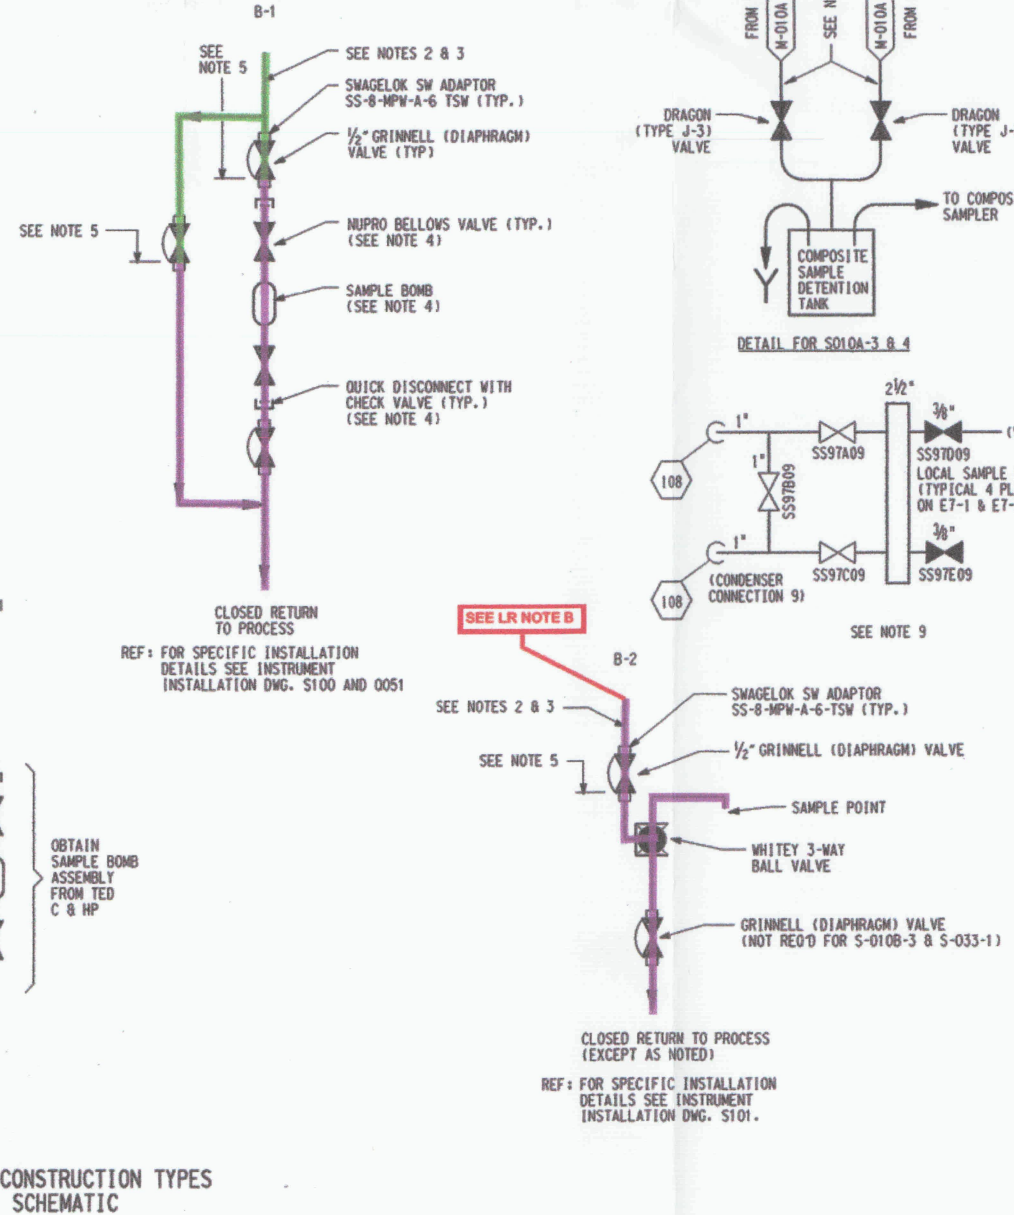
B-1

SEE NOTE 5

SEE NOTES 2 & 3

SWAGELOK SW ADAPTOR SS-8-MPW-A-6 TSW (TYP.)

$\frac{1}{2}$" GRINNELL (DIAPHRAGM) VALVE (TYP)

SEE NOTE 5

NUPRO BELLOWS VALVE (TYP.) (SEE NOTE 4)

SAMPLE BOMB (SEE NOTE 4)

QUICK DISCONNECT WITH CHECK VALVE (TYP.) (SEE NOTE 4)

CLOSED RETURN TO PROCESS

REF: FOR SPECIFIC INSTALLATION DETAILS SEE INSTRUMENT INSTALLATION DWG. S100 AND 0051

FROM
M-010A
SEE N
M-010A
FROM

DRAGON (TYPE J-3) VALVE

DRAGON (TYPE J-
VALVE

TO COMPOS
SAMPLER

COMPOSITE SAMPLE DETENTION TANK

DETAIL FOR S010A-3 & 4

$2\frac{1}{2}$"

1"

SS97A09

$\frac{3}{8}$"

108

1"

SS97B09

SS97D09
LOCAL SAMPLE
(TYPICAL 4 PL
ON E7-1 & E7-

1"

$\frac{3}{8}$"

108

(CONDENSER CONNECTION 9)

SS97C09

SS97E09

SEE NOTE 9

SEE LR NOTE B

B-2

SEE NOTES 2 & 3

SWAGELOK SW ADAPTOR SS-8-MPW-A-6-TSW (TYP.)

SEE NOTE 5

$\frac{1}{2}$" GRINNELL (DIAPHRAGM) VALVE

SAMPLE POINT

WHITEY 3-WAY BALL VALVE

GRINNELL (DIAPHRAGM) VALVE (NOT REQ'D FOR S-010B-3 & S-033-1)

CLOSED RETURN TO PROCESS (EXCEPT AS NOTED)

REF: FOR SPECIFIC INSTALLATION DETAILS SEE INSTRUMENT INSTALLATION DWG. S101.

OBTAIN SAMPLE BOMB ASSEMBLY FROM TED C & HP

CONSTRUCTION TYPES
SCHEMATIC